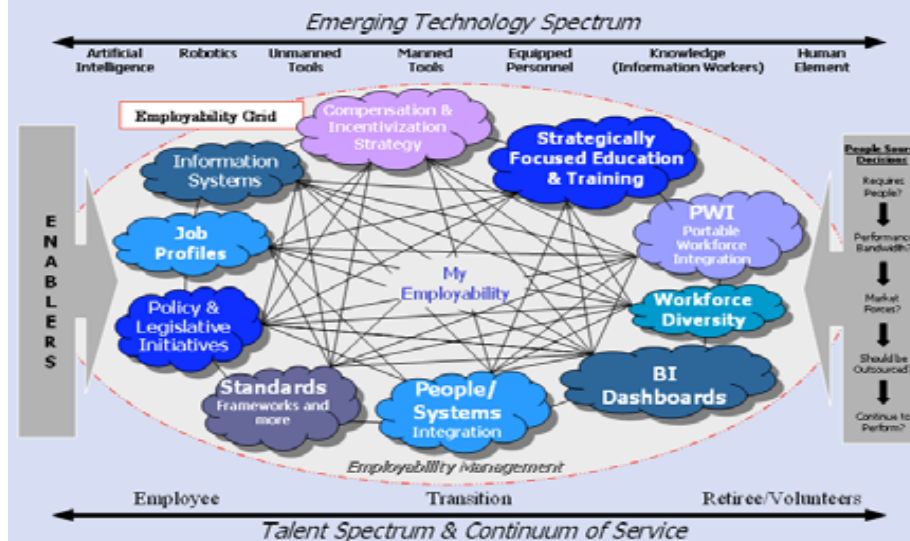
Emerging Technology Spectrum

Artificial Intelligence | Robotics | Unmanned Tools | Manned Tools | Equipped Personnel | Knowledge (Information Workers) | Human Element

Employability Grid

ENABLERS

Compensation & Incentivization Strategy

Strategically Focused Education & Training

Information Systems

PWI
Portable Workforce Integration

Job Profiles

My Employability

Workforce Diversity

Policy & Legislative Initiatives

BI Dashboards

Standards
Frameworks and more

People/ Systems Integration

Employability Management

People Sour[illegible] Decisions

Requires People?

Performance Bandwidth?

Market Forces?

Should be Outsourced?

Continue to Perform?

Employee | Transition | Retiree/Volunteers

Talent Spectrum & Continuum of Service